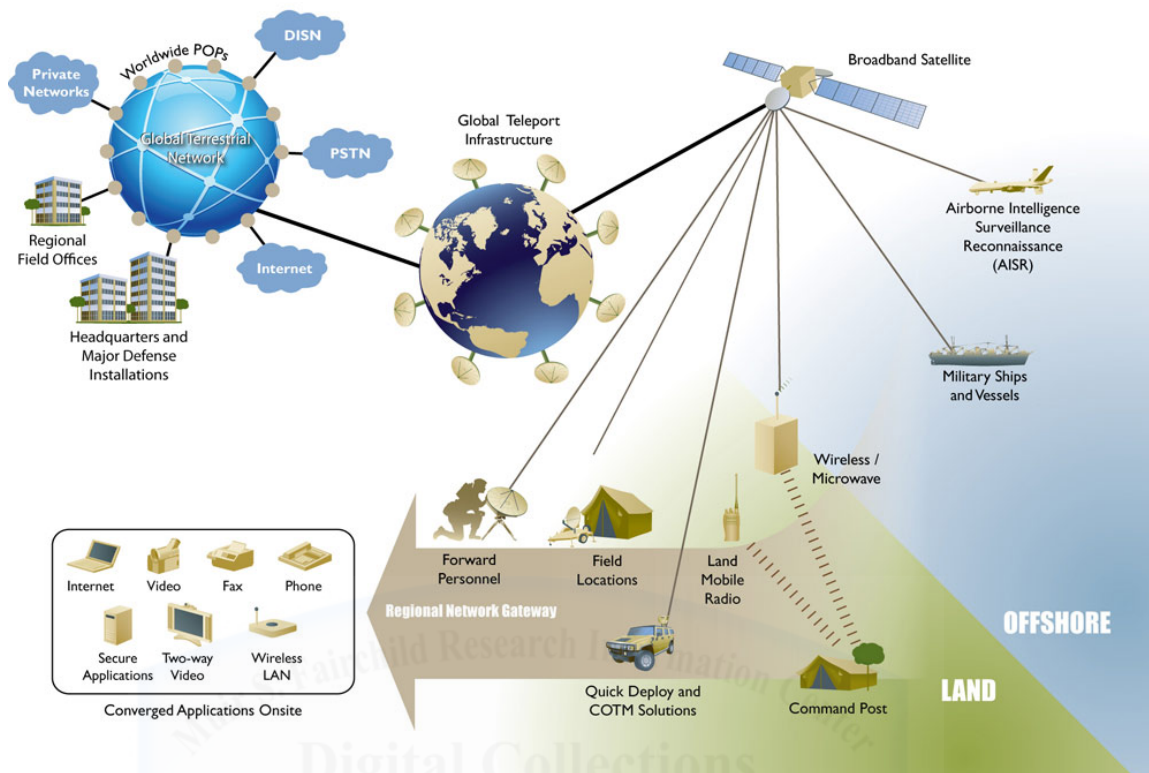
Worldwide POPs

DISN

Private Networks

Global Terrestrial Network

PSTN

Regional Field Offices

Internet

Headquarters and Major Defense Installations

Global Teleport Infrastructure

Broadband Satellite

Airborne Intelligence Surveillance Reconnaissance (AISR)

Military Ships and Vessels

Wireless / Microwave

Forward Personnel

Field Locations

Land Mobile Radio

Regional Network Gateway

Internet

Video

Fax

Phone

Secure Applications

Two-way Video

Wireless LAN

Converged Applications Onsite

Quick Deploy and COTM Solutions

Command Post

OFFSHORE

LAND

Muir S. Fairchild Research Information Center

Digital Collections